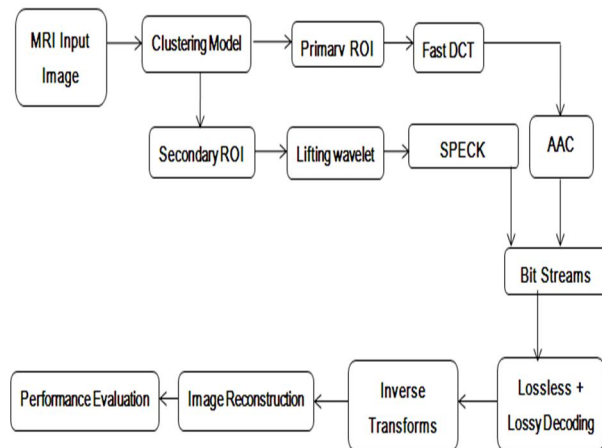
MRI Input Image

Clustering Model

Primarv ROI

Fast DCT

Secondary ROI

Lifting wavelet

SPECK

AAC

Bit Streams

Lossless + Lossy Decoding

Inverse Transforms

Image Reconstruction

Performance Evaluation